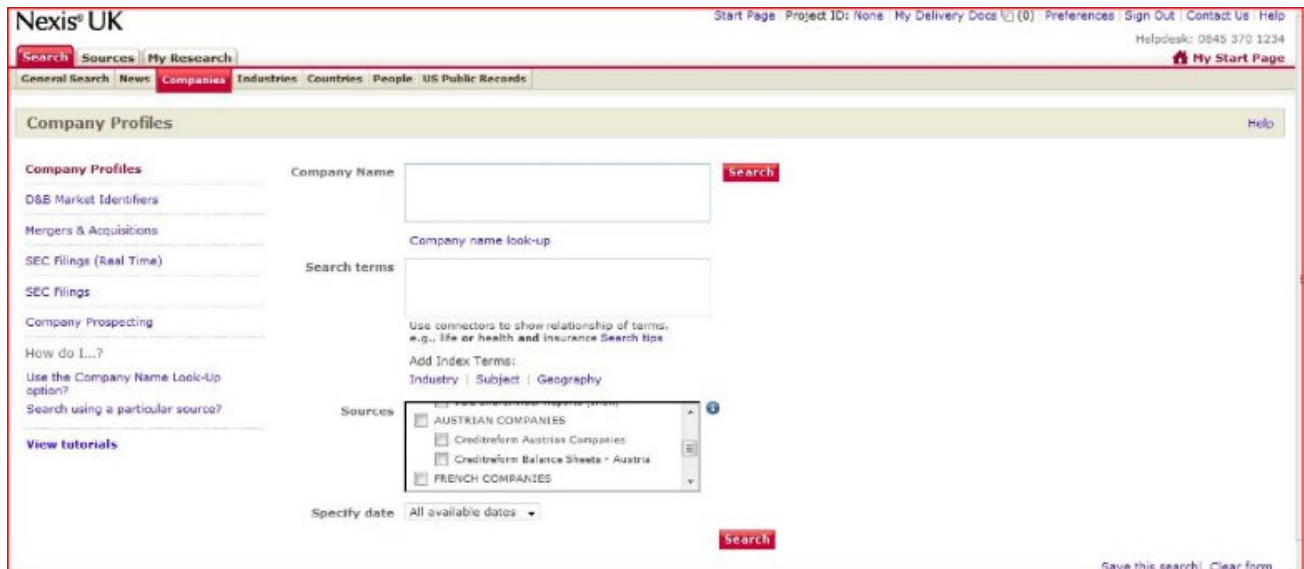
Nexis® UK

Start Page | Project ID: None | My Delivery Docs (0) | Preferences | Sign Out | Contact Us | Help
Helpdesk: 0845 370 1234
My Start Page

Search | Sources | My Research

General Search | News | Companies | Industries | Countries | People | US Public Records

Company Profiles

Help

Company Profiles
D&B Market Identifiers
Mergers & Acquisitions
SEC Filings (Real Time)
SEC Filings
Company Prospecting
How do I...?
Use the Company Name Look-Up option?
Search using a particular source?
View tutorials

Company Name

Search

Company name look-up

Search terms

Use connectors to show relationship of terms, e.g., life or health and insurance Search tips

Add Index Terms:
Industry | Subject | Geography

Sources

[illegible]
AUSTRIAN COMPANIES
Creditreform Austrian Companies
Creditreform Balance Sheets - Austria
FRENCH COMPANIES

Specify date All available dates

Search

Save this search | Clear form